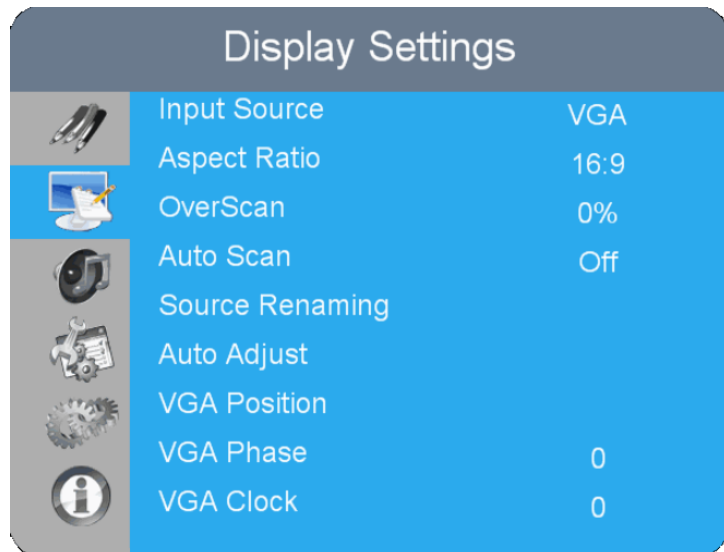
Display Settings

| | |
|---|---|
| Input Source | VGA |
| Aspect Ratio | 16:9 |
| OverScan | 0% |
| Auto Scan | Off |
| Source Renaming | |
| Auto Adjust | |
| VGA Position | |
| VGA Phase | 0 |
| VGA Clock | 0 |